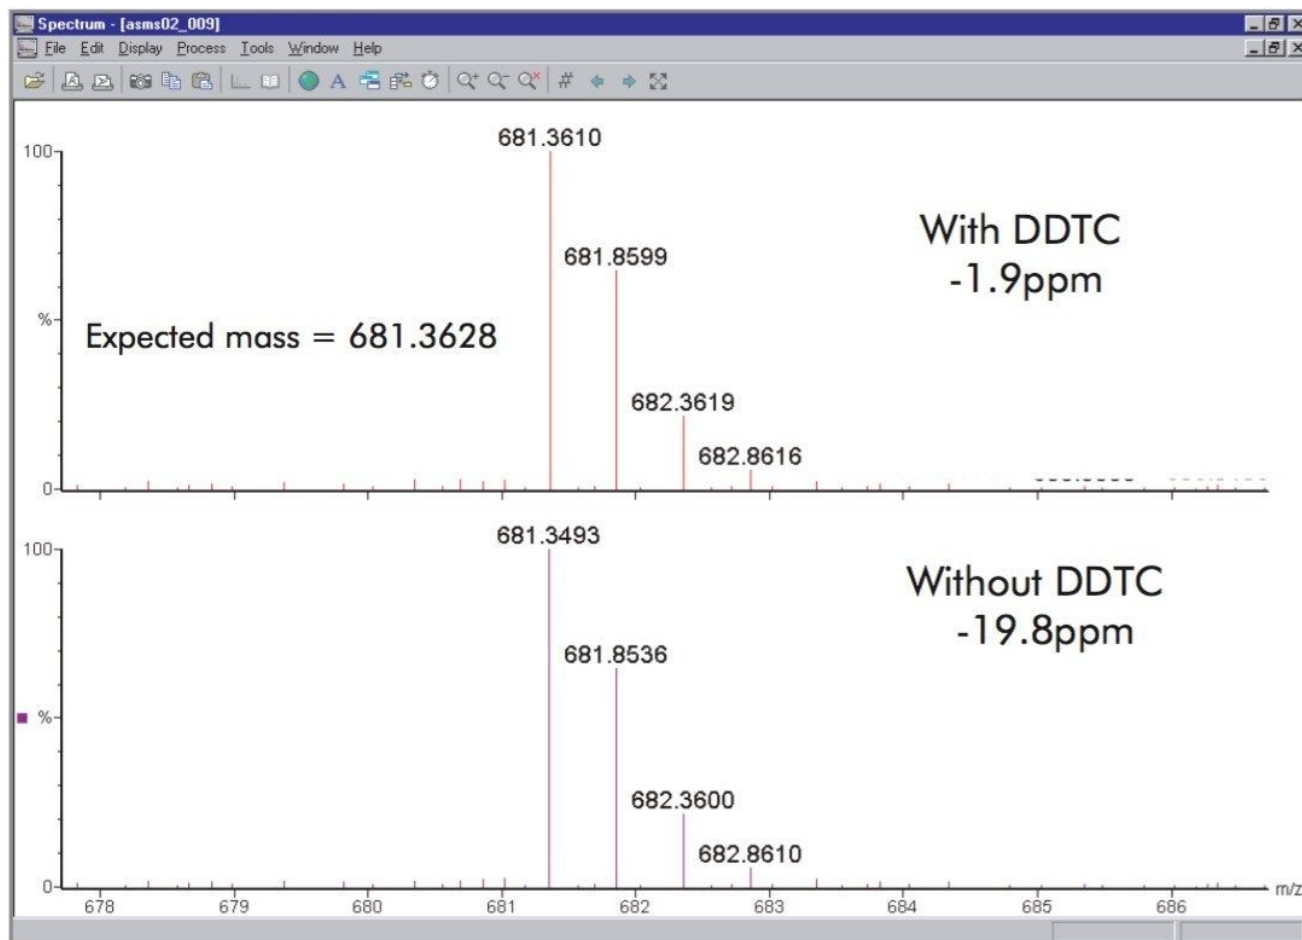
Spectrum - [asms02_009]
File Edit Display Process Tools Window Help

100
%
0
681.3610
681.8599
682.3619
682.8616
With DDTC
-1.9ppm
Expected mass = 681.3628

100
%
0
681.3493
681.8536
682.3600
682.8610
Without DDTC
-19.8ppm
678 679 680 681 682 683 684 685 686 m/z